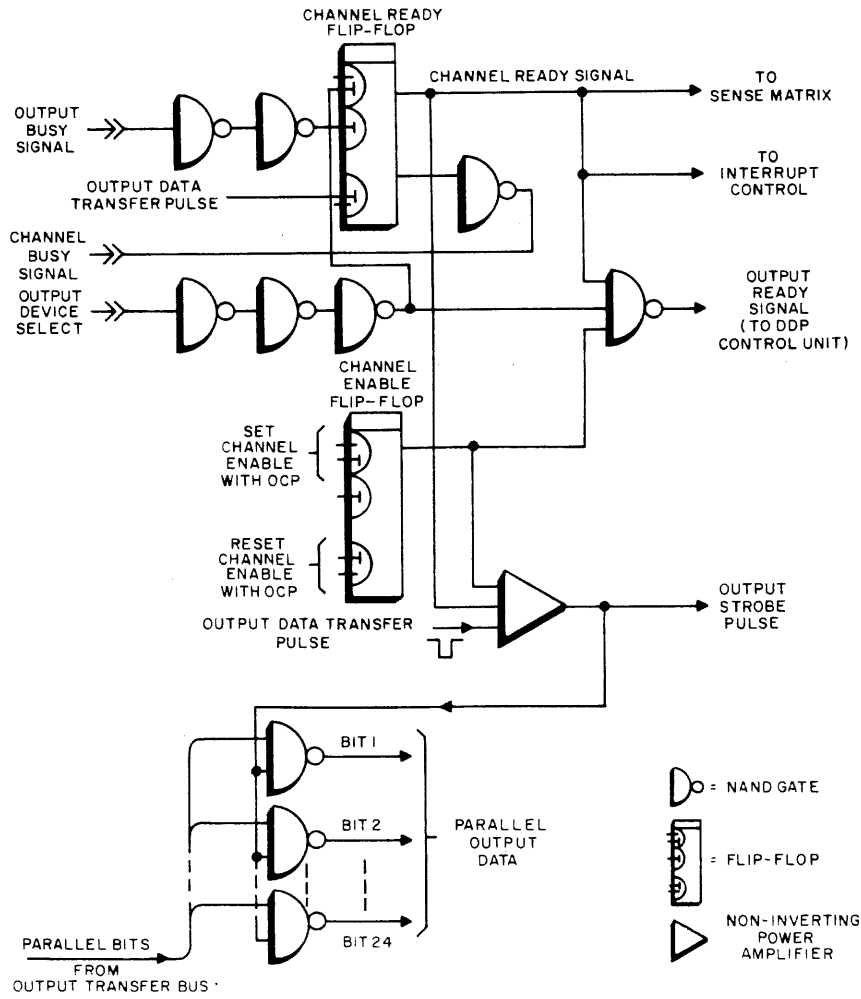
CHANNEL READY FLIP-FLOP

CHANNEL READY SIGNAL

TO SENSE MATRIX

OUTPUT BUSY SIGNAL

TO INTERRUPT CONTROL

OUTPUT DATA TRANSFER PULSE

CHANNEL BUSY SIGNAL

OUTPUT DEVICE SELECT

OUTPUT READY SIGNAL (TO DDP CONTROL UNIT)

CHANNEL ENABLE FLIP-FLOP

SET CHANNEL ENABLE WITH OCP

RESET CHANNEL ENABLE WITH OCP

OUTPUT DATA TRANSFER PULSE

OUTPUT STROBE PULSE

BIT 1

BIT 2

BIT 24

PARALLEL OUTPUT DATA

PARALLEL BITS FROM OUTPUT TRANSFER BUS

= NAND GATE

= FLIP-FLOP

NON-INVERTING POWER AMPLIFIER